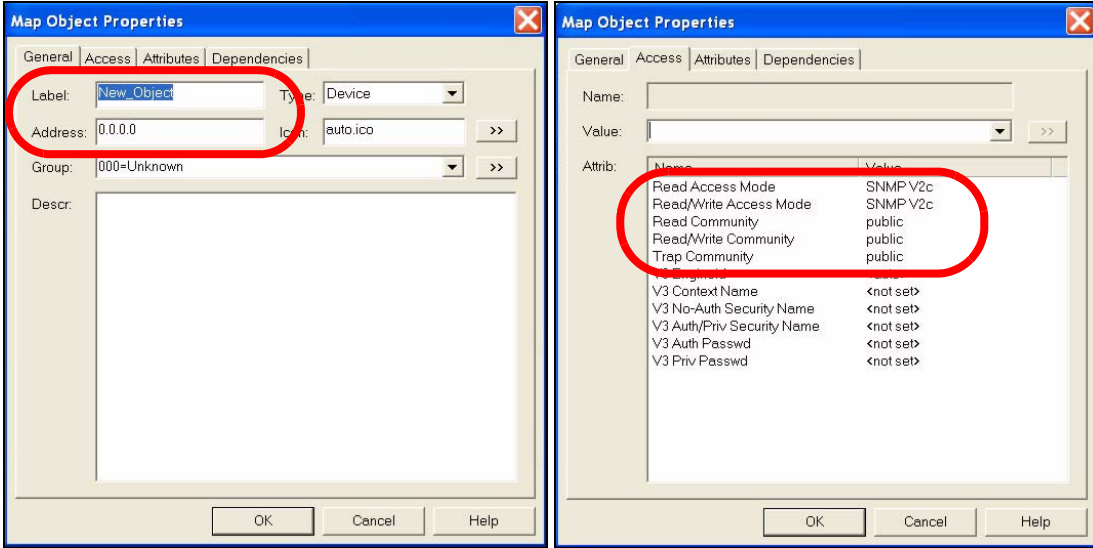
Map Object Properties

General | Access | Attributes | Dependencies

Label: New_Object
Type: Device
Address: 0.0.0.0
Icon: auto.ico
>>
Group: 000=Unknown
>>
Descr:

OK
Cancel
Help

Map Object Properties

General | Access | Attributes | Dependencies

Name:
Value:
>>
Attrib:

| Name | Value |
|---|---|
| Read Access Mode | SNMP V2c |
| Read/Write Access Mode | SNMP V2c |
| Read Community | public |
| Read/Write Community | public |
| Trap Community | public |
| V3 EngineId | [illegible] |
| V3 Context Name | <not set> |
| V3 No-Auth Security Name | <not set> |
| V3 Auth/Priv Security Name | <not set> |
| V3 Auth Passwd | <not set> |
| V3 Priv Passwd | <not set> |

OK
Cancel
Help